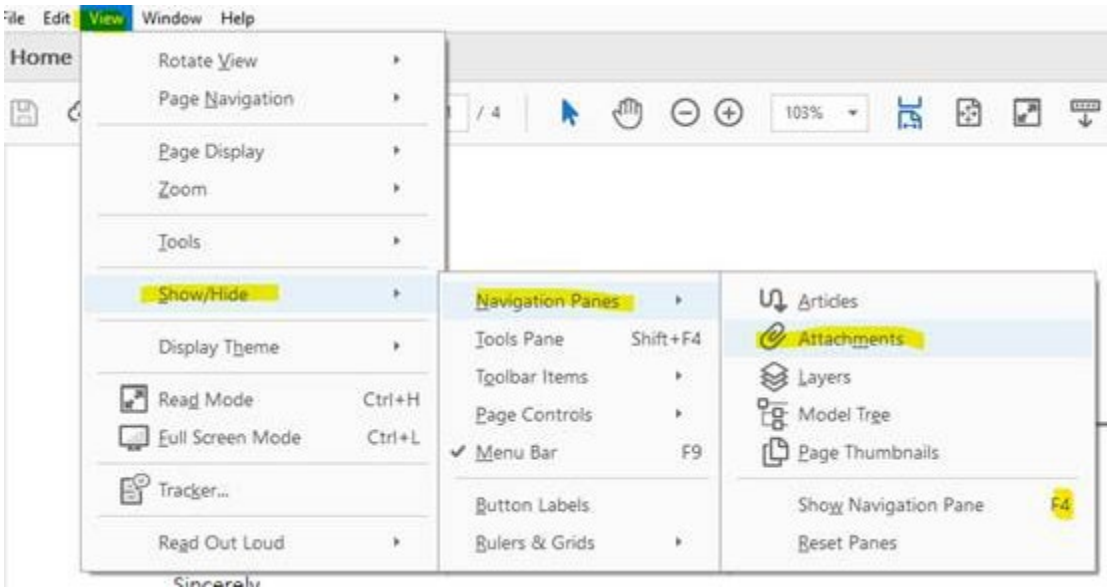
File Edit View Window Help

Home

/ 4

103%

Rotate View
Page Navigation
Page Display
Zoom
Tools
Show/Hide
Display Theme
Read Mode Ctrl+H
Full Screen Mode Ctrl+L
Tracker...
Read Out Loud

Navigation Panes
Tools Pane Shift+F4
Toolbar Items
Page Controls
✓ Menu Bar F9
Button Labels
Rulers & Grids

Articles
Attachments
Layers
Model Tree
Page Thumbnails
Show Navigation Pane F4
Reset Panes

Sincerely